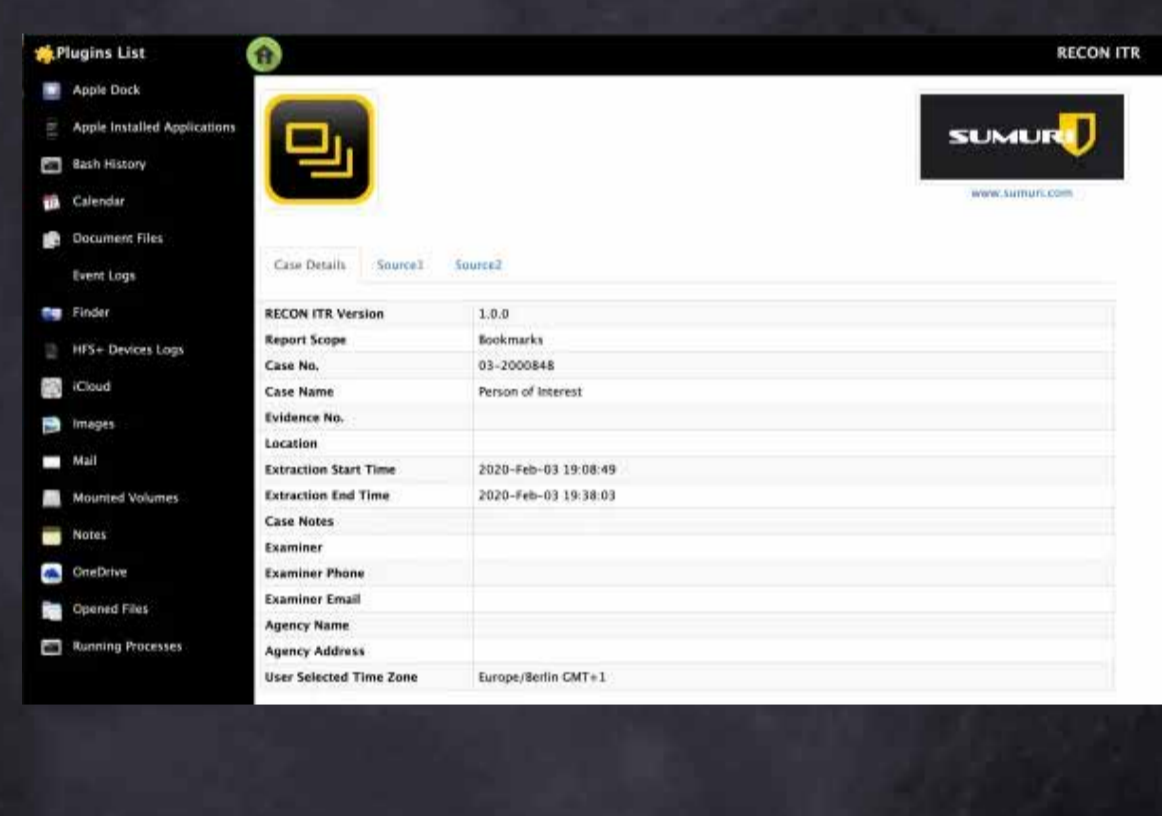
Plugins List
Apple Dock
Apple Installed Applications
Bash History
Calendar
Document Files
Event Logs
Finder
HFS+ Devices Logs
iCloud
Images
Mail
Mounted Volumes
Notes
OneDrive
Opened Files
Running Processes

RECON ITR

SUMURI
www.sumuri.com

Case Details | Source1 | Source2

| RECON ITR Version | 1.0.0 |
|---|---|
| Report Scope | Bookmarks |
| Case No. | 03-2000848 |
| Case Name | Person of Interest |
| Evidence No. | |
| Location | |
| Extraction Start Time | 2020-Feb-03 19:08:49 |
| Extraction End Time | 2020-Feb-03 19:38:03 |
| Case Notes | |
| Examiner | |
| Examiner Phone | |
| Examiner Email | |
| Agency Name | |
| Agency Address | |
| User Selected Time Zone | Europe/Berlin GMT+1 |